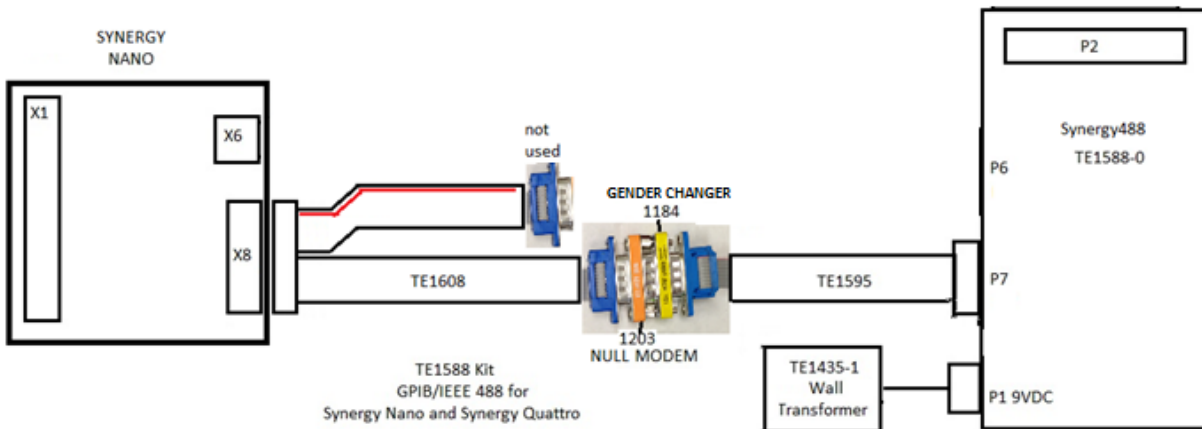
SYNERGY
NANO

X1

X6

X8

not
used

GENDER CHANGER
1184

TE1608

1203
NULL MODEM

TE1595

P2

Synergy488
TE1588-0

P6

P7

TE1588 Kit
GPIB/IEEE 488 for
Synergy Nano and Synergy Quattro

TE1435-1
Wall
Transformer

P1 9VDC